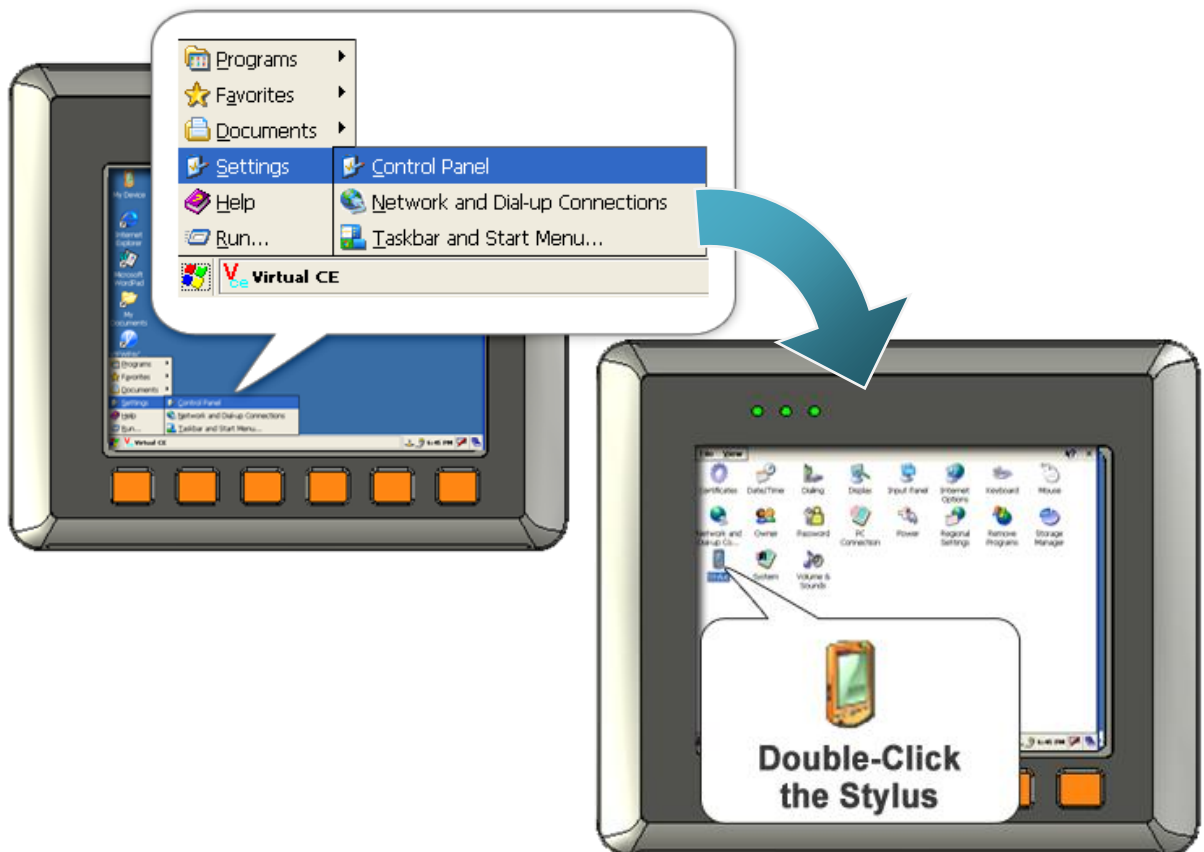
Programs
Favorites
Documents
Settings
Help
Run...
Control Panel
Network and Dial-up Connections
Taskbar and Start Menu...
Virtual CE

My Device
Internet Explorer
Microsoft WordPad
My Documents
Programs
Favorites
Documents
Settings
Help
Run...
Control Panel
Network and Dial-up Connections
Taskbar and Start Menu...
Virtual CE
6:45 PM

File View
Certificates
Date/Time
Dialing
Display
Input Panel
Internet Options
Keyboard
Mouse
Network and Dial-up Co...
Owner
Password
PC Connection
Power
Regional Settings
Remove Programs
Storage Manager
Stylus
System
Volume & Sounds
6:45 PM

Double-Click the Stylus